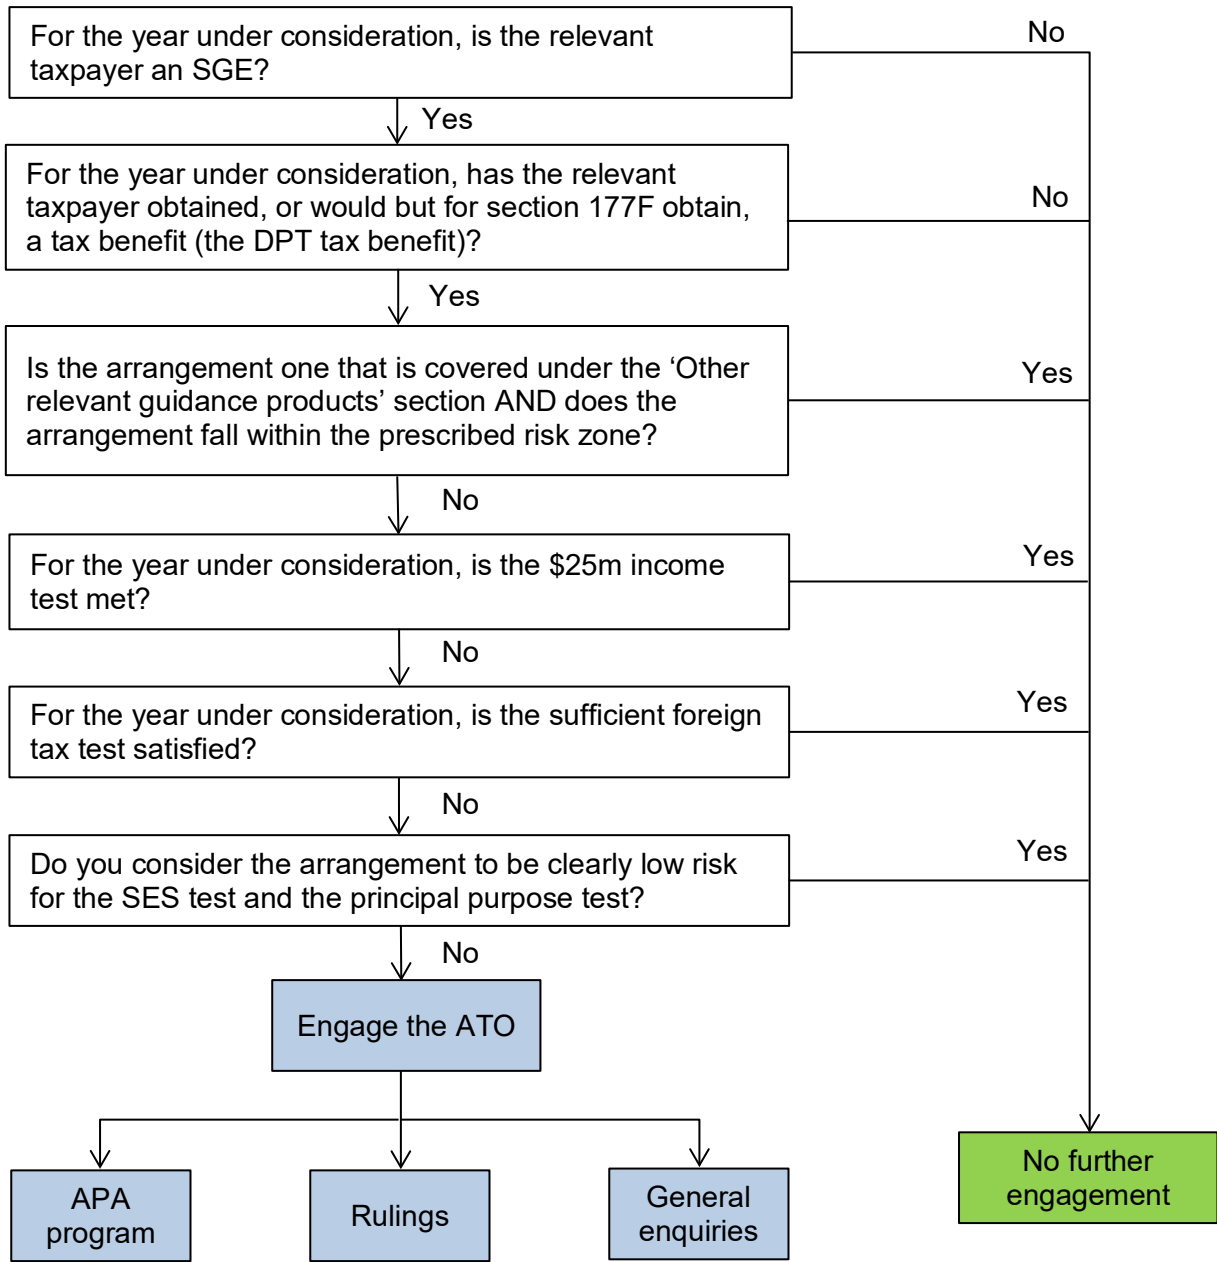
For the year under consideration, is the relevant taxpayer an SGE?

No

Yes

For the year under consideration, has the relevant taxpayer obtained, or would but for section 177F obtain, a tax benefit (the DPT tax benefit)?

No

Yes

Is the arrangement one that is covered under the ‘Other relevant guidance products’ section AND does the arrangement fall within the prescribed risk zone?

Yes

No

For the year under consideration, is the $25m income test met?

Yes

No

For the year under consideration, is the sufficient foreign tax test satisfied?

Yes

No

Do you consider the arrangement to be clearly low risk for the SES test and the principal purpose test?

Yes

No

Engage the ATO

APA program

Rulings

General enquiries

No further engagement